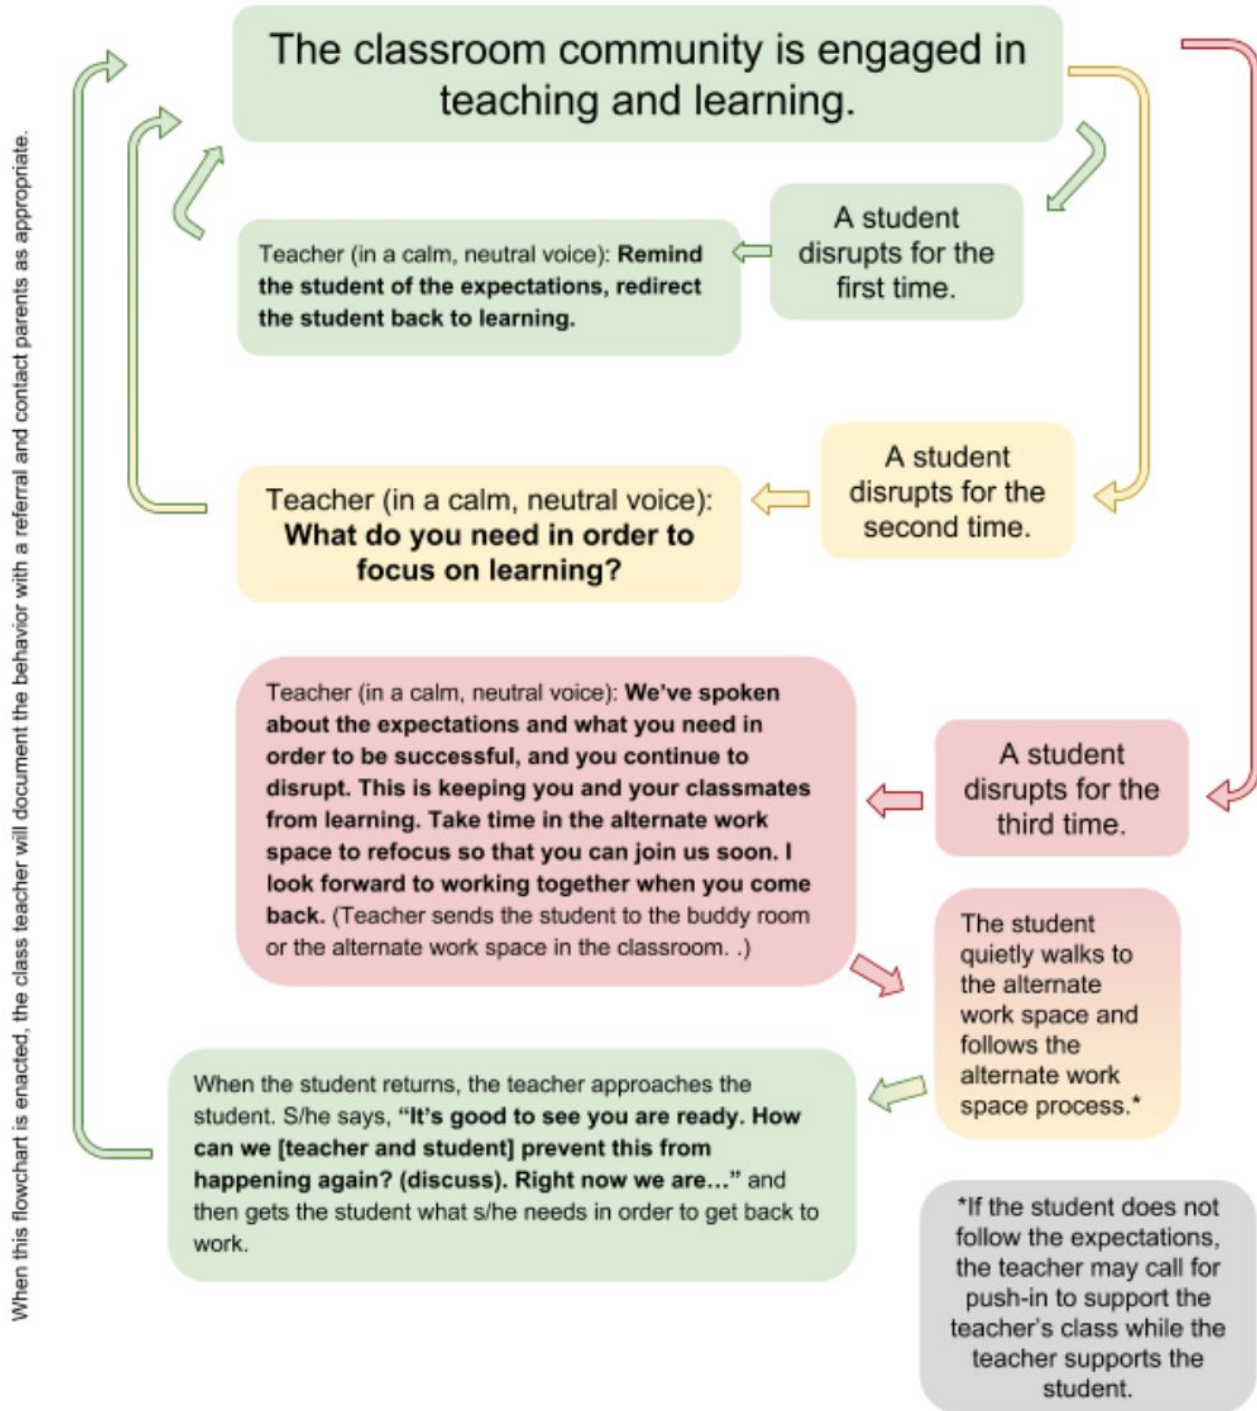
The classroom community is engaged in teaching and learning.

A student disrupts for the first time.

Teacher (in a calm, neutral voice): **Remind the student of the expectations, redirect the student back to learning.**

A student disrupts for the second time.

Teacher (in a calm, neutral voice): **What do you need in order to focus on learning?**

A student disrupts for the third time.

Teacher (in a calm, neutral voice): **We've spoken about the expectations and what you need in order to be successful, and you continue to disrupt. This is keeping you and your classmates from learning. Take time in the alternate work space to refocus so that you can join us soon. I look forward to working together when you come back.** (Teacher sends the student to the buddy room or the alternate work space in the classroom. .)

The student quietly walks to the alternate work space and follows the alternate work space process.*

When the student returns, the teacher approaches the student. S/he says, **"It's good to see you are ready. How can we [teacher and student] prevent this from happening again? (discuss). Right now we are..."** and then gets the student what s/he needs in order to get back to work.

*If the student does not follow the expectations, the teacher may call for push-in to support the teacher's class while the teacher supports the student.

When this flowchart is enacted, the class teacher will document the behavior with a referral and contact parents as appropriate.